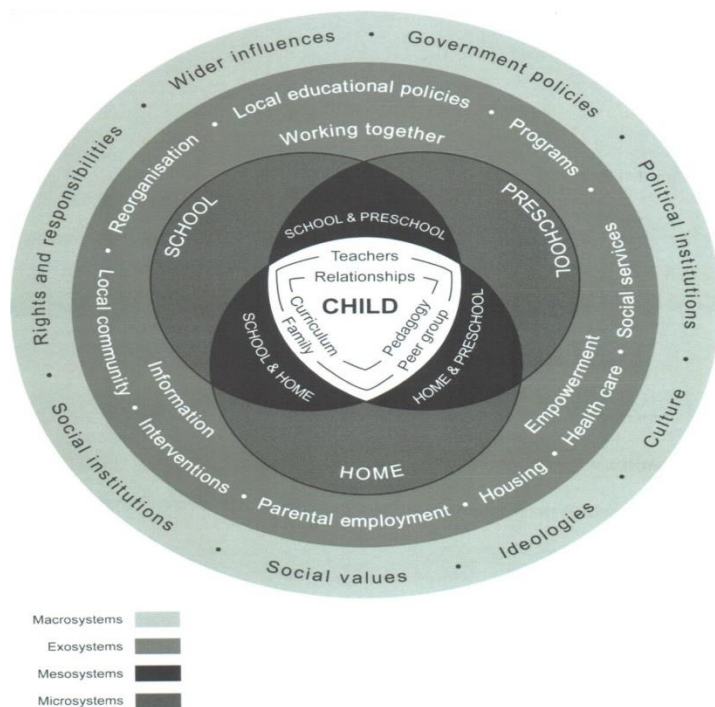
Wider influences • Government policies • Political institutions • Culture • Ideologies • Social values • Social institutions • Rights and responsibilities •

Local educational policies • Programs • Social services • Health care • Housing • Parental employment • Interventions • Local community • Reorganisation •

Working together

SCHOOL

PRESCHOOL

HOME

Information

Empowerment

SCHOOL & PRESCHOOL

SCHOOL & HOME

HOME & PRESCHOOL

Teachers

Relationships

CHILD

Curriculum

Family

Pedagogy

Peer group

Macrosystems

Exosystems

Mesosystems

Microsystems